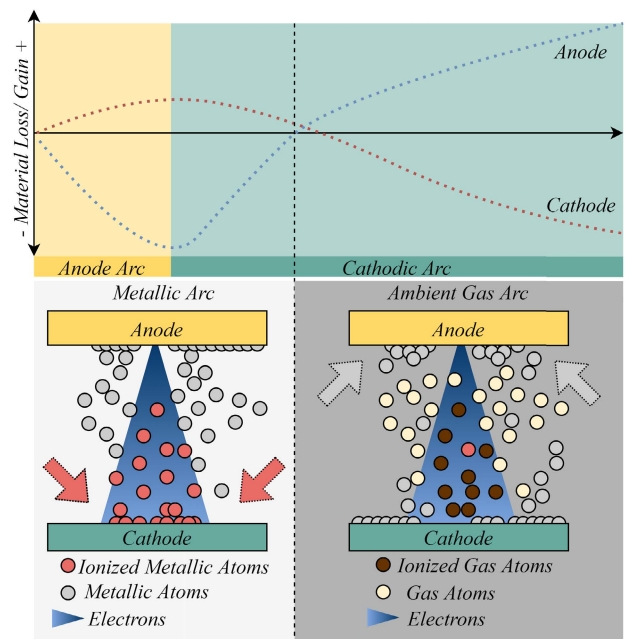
- Material Loss/ Gain +

Anode

Cathode

Anode Arc

Cathodic Arc

Metallic Arc

Anode

Cathode

Ionized Metallic Atoms

Metallic Atoms

Electrons

Ambient Gas Arc

Anode

Cathode

Ionized Gas Atoms

Gas Atoms

Electrons